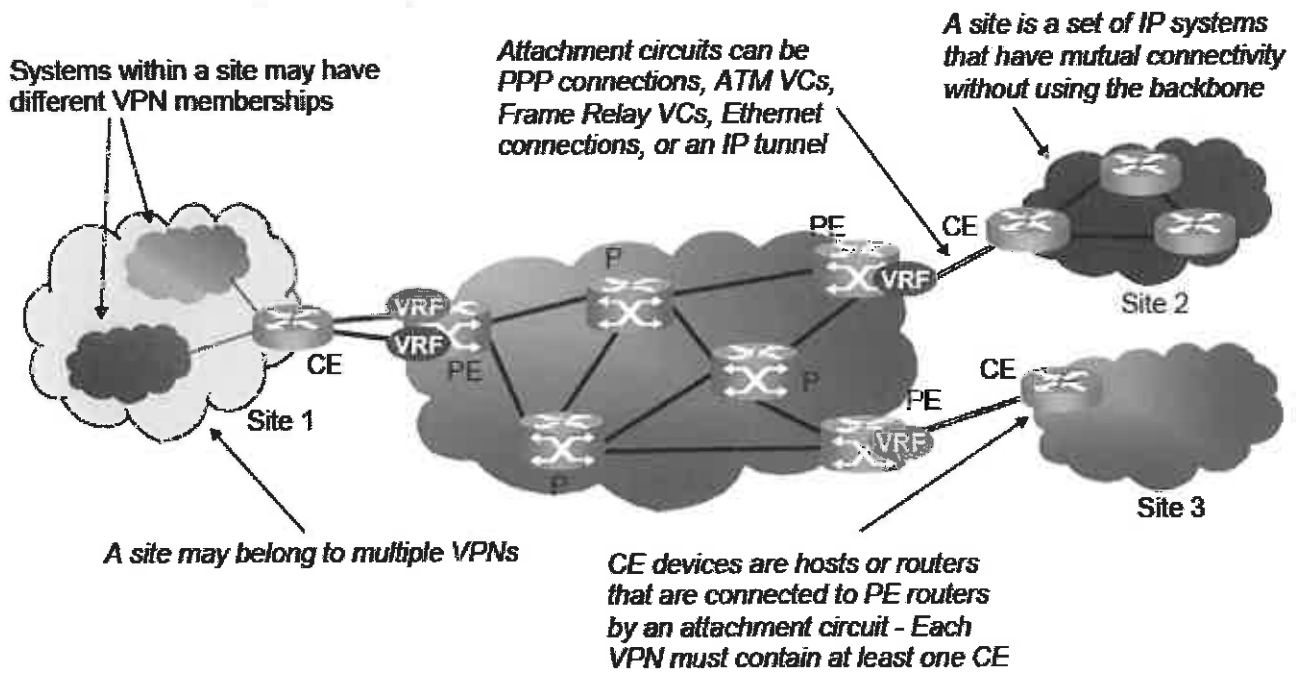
Systems within a site may have different VPN memberships

Attachment circuits can be PPP connections, ATM VCs, Frame Relay VCs, Ethernet connections, or an IP tunnel

A site is a set of IP systems that have mutual connectivity without using the backbone

CE

PE

VRF

Site 2

P

VRF

VRF

CE

PE

P

CE

PE

VRF

Site 1

P

Site 3

A site may belong to multiple VPNs

CE devices are hosts or routers that are connected to PE routers by an attachment circuit - Each VPN must contain at least one CE